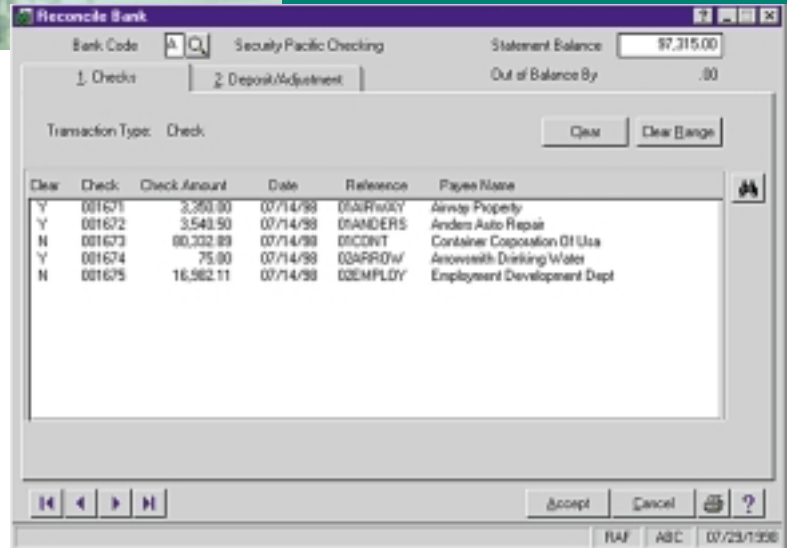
Reconcile Bank

Bank Code A Security Pacific Checking

Statement Balance 97,315.00

Out of Balance By .00

1. Checks

2. Deposit/Adjustment

Transaction Type: Check

Clear

Clear Range

| Clear | Check | Check Amount | Date | Reference | Payee Name |
|---|---|---|---|---|---|
| Y | 001671 | 3,350.00 | 07/14/98 | 01AIRWAY | Airway Property |
| Y | 001672 | 3,540.50 | 07/14/98 | 01ANDERS | Anders Auto Repair |
| N | 001673 | 80,332.89 | 07/14/98 | 01CONT | Container Corporation Of Usa |
| Y | 001674 | 75.00 | 07/14/98 | 02ARROW | Arrowsmith Drinking Water |
| N | 001675 | 16,982.11 | 07/14/98 | 02EMPLOY | Employment Development Dept |

Accept

Cancel

?

RAF ABC 07/29/1998